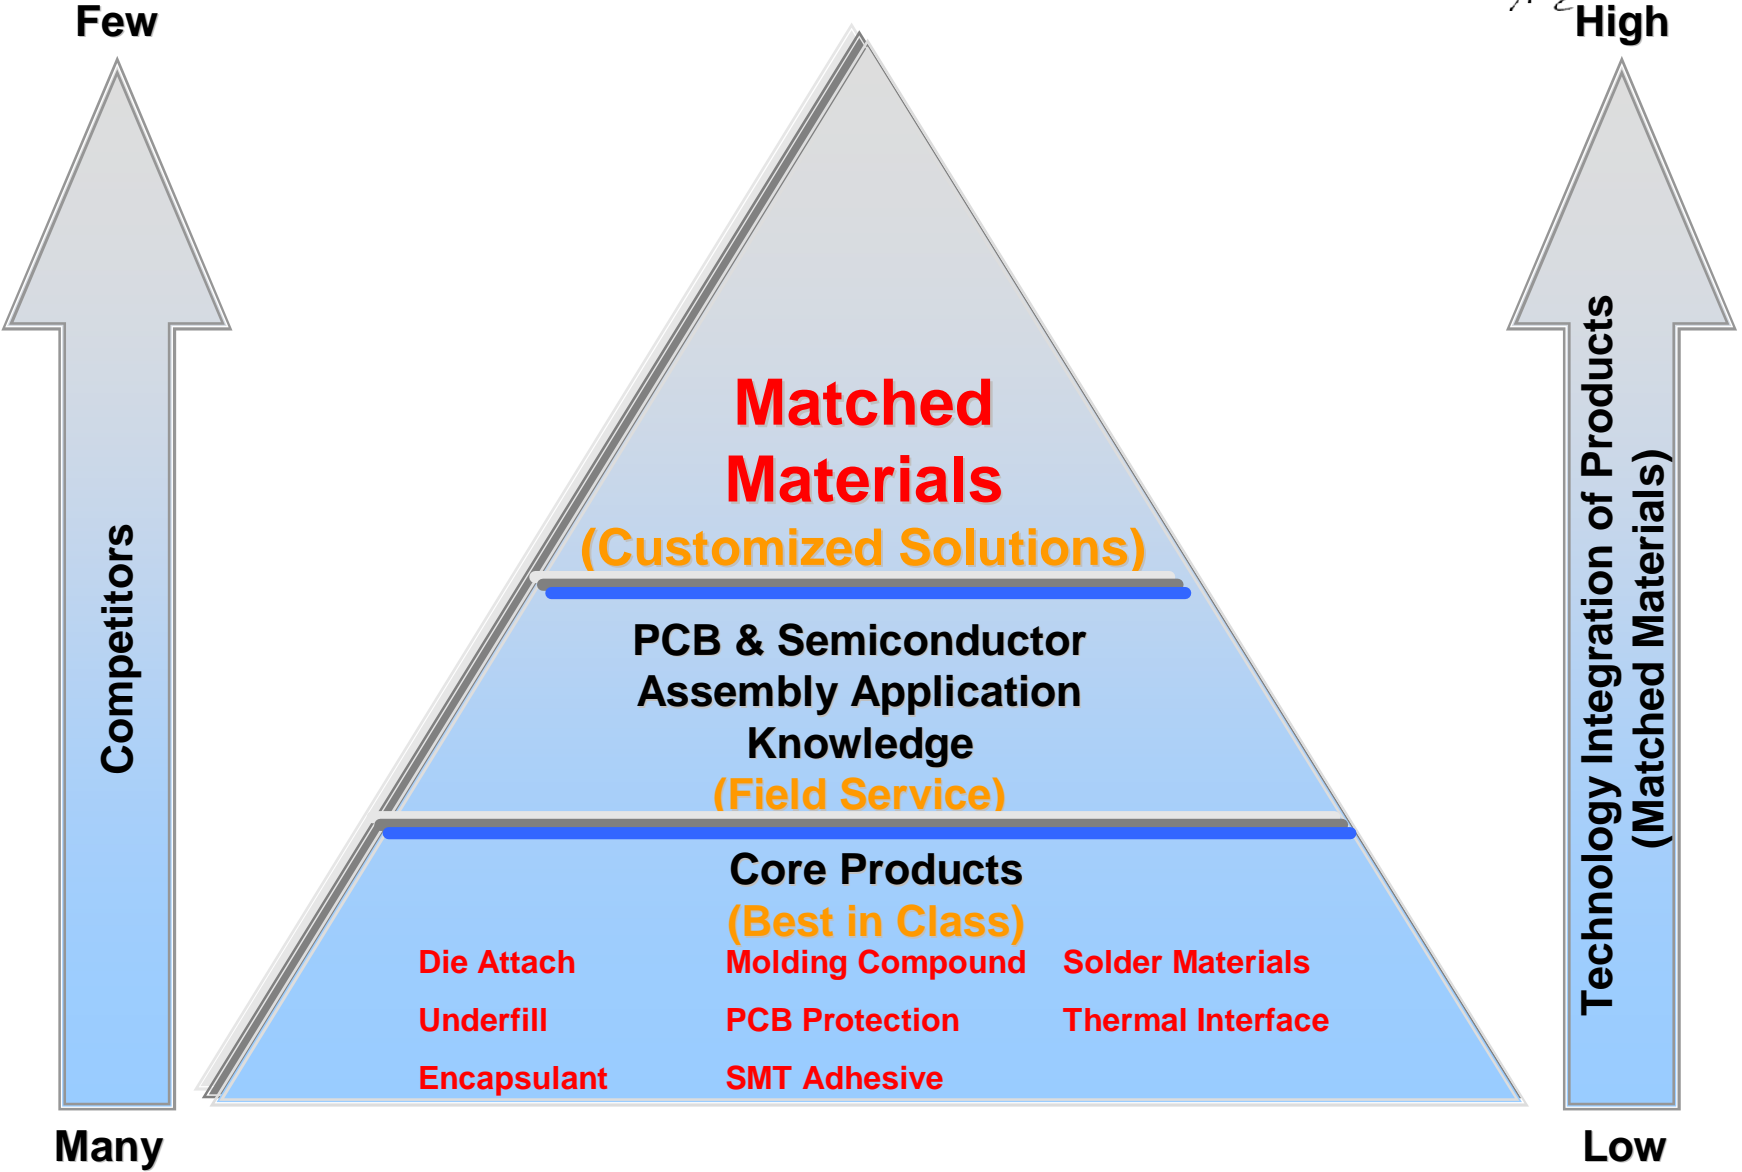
Few

Competitors

Many

Matched Materials
(Customized Solutions)

PCB & Semiconductor Assembly Application Knowledge
(Field Service)

Core Products
(Best in Class)

Die Attach
Underfill
Encapsulant

Molding Compound
PCB Protection
SMT Adhesive

Solder Materials
Thermal Interface

High

Technology Integration of Products (Matched Materials)

Low